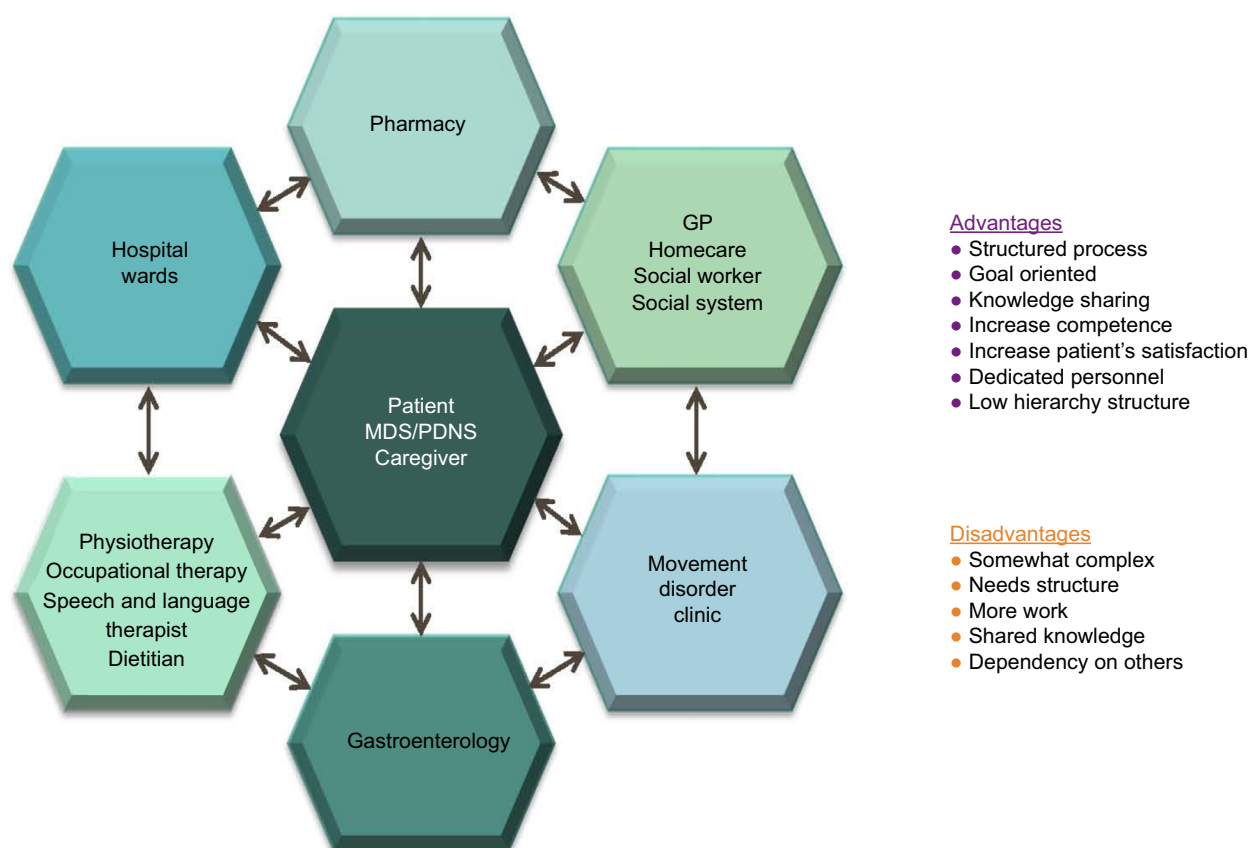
Pharmacy

Hospital wards

GP
Homecare
Social worker
Social system

Patient
MDS/PDNS
Caregiver

Physiotherapy
Occupational therapy
Speech and language therapist
Dietitian

Movement disorder clinic

Gastroenterology

Advantages
- Structured process
- Goal oriented
- Knowledge sharing
- Increase competence
- Increase patient's satisfaction
- Dedicated personnel
- Low hierarchy structure

Disadvantages
- Somewhat complex
- Needs structure
- More work
- Shared knowledge
- Dependency on others